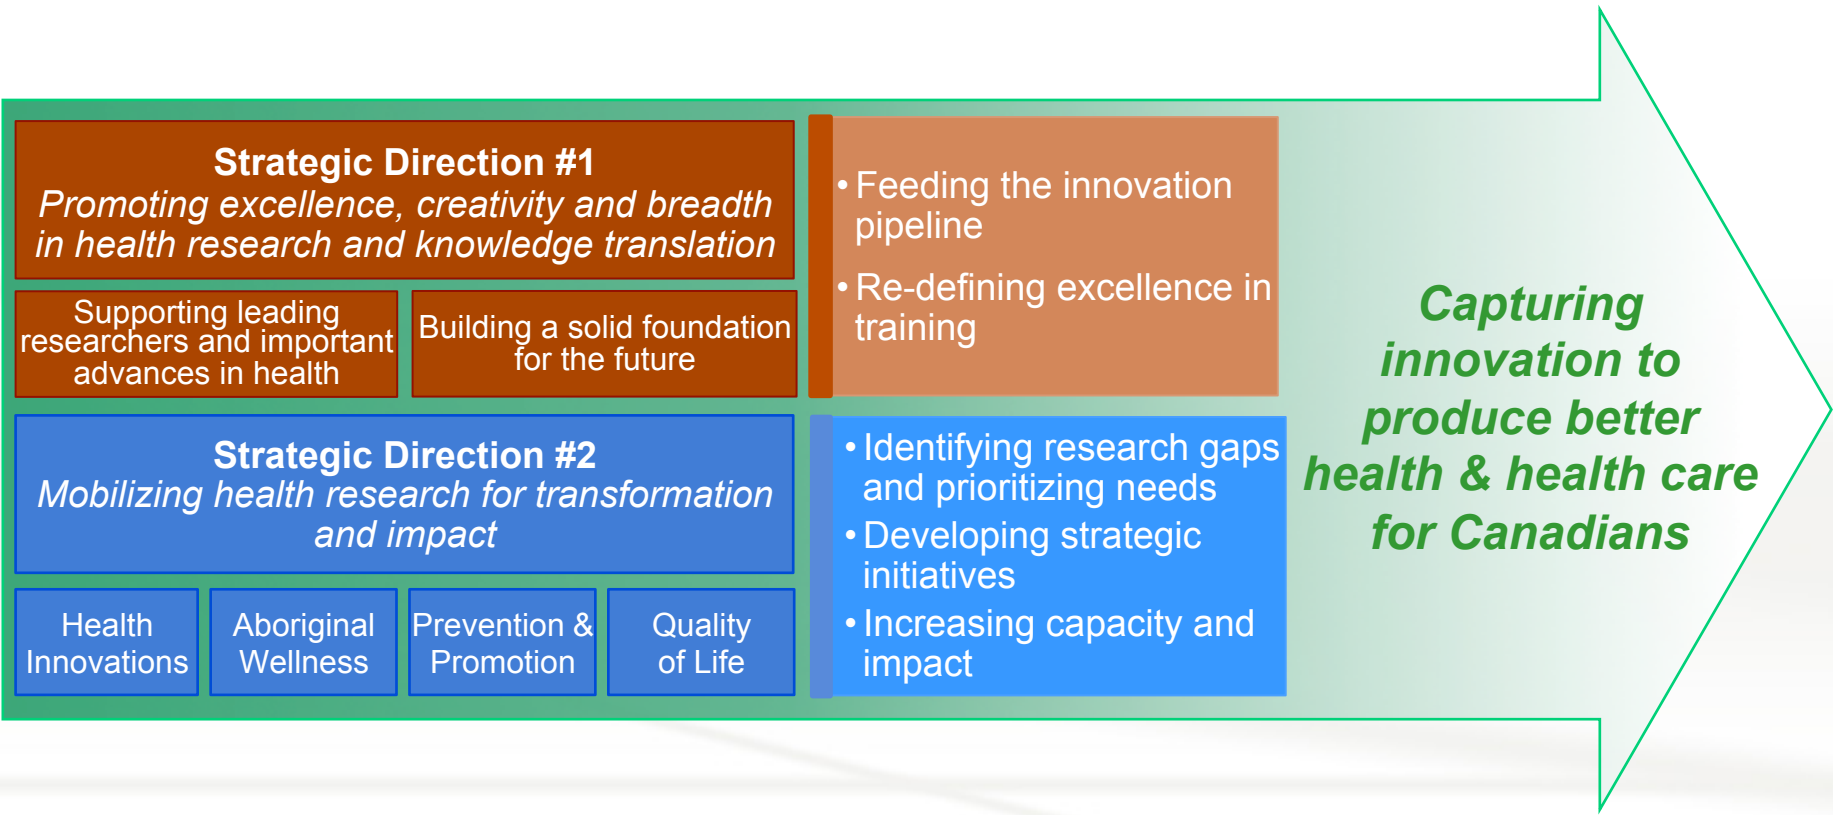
Strategic Direction #1
Promoting excellence, creativity and breadth in health research and knowledge translation

Supporting leading researchers and important advances in health

Building a solid foundation for the future

• Feeding the innovation pipeline
• Re-defining excellence in training

Strategic Direction #2
Mobilizing health research for transformation and impact

Health Innovations

Aboriginal Wellness

Prevention & Promotion

Quality of Life

• Identifying research gaps and prioritizing needs
• Developing strategic initiatives
• Increasing capacity and impact

Capturing innovation to produce better health & health care for Canadians